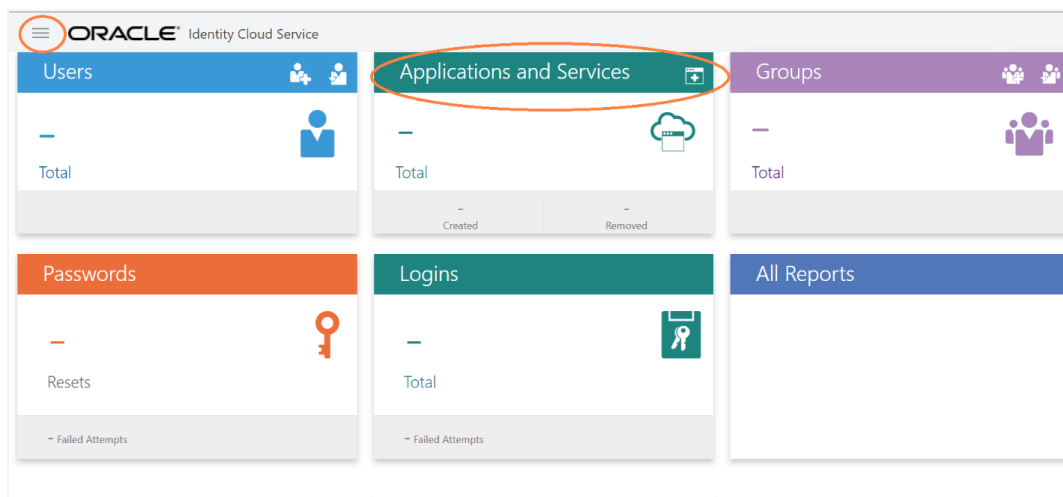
ORACLE® Identity Cloud Service

Users

–

Total

Applications and Services

–

Total

-
Created

-
Removed

Groups

–

Total

Passwords

–

Resets

- Failed Attempts

Logins

–

Total

- Failed Attempts

All Reports